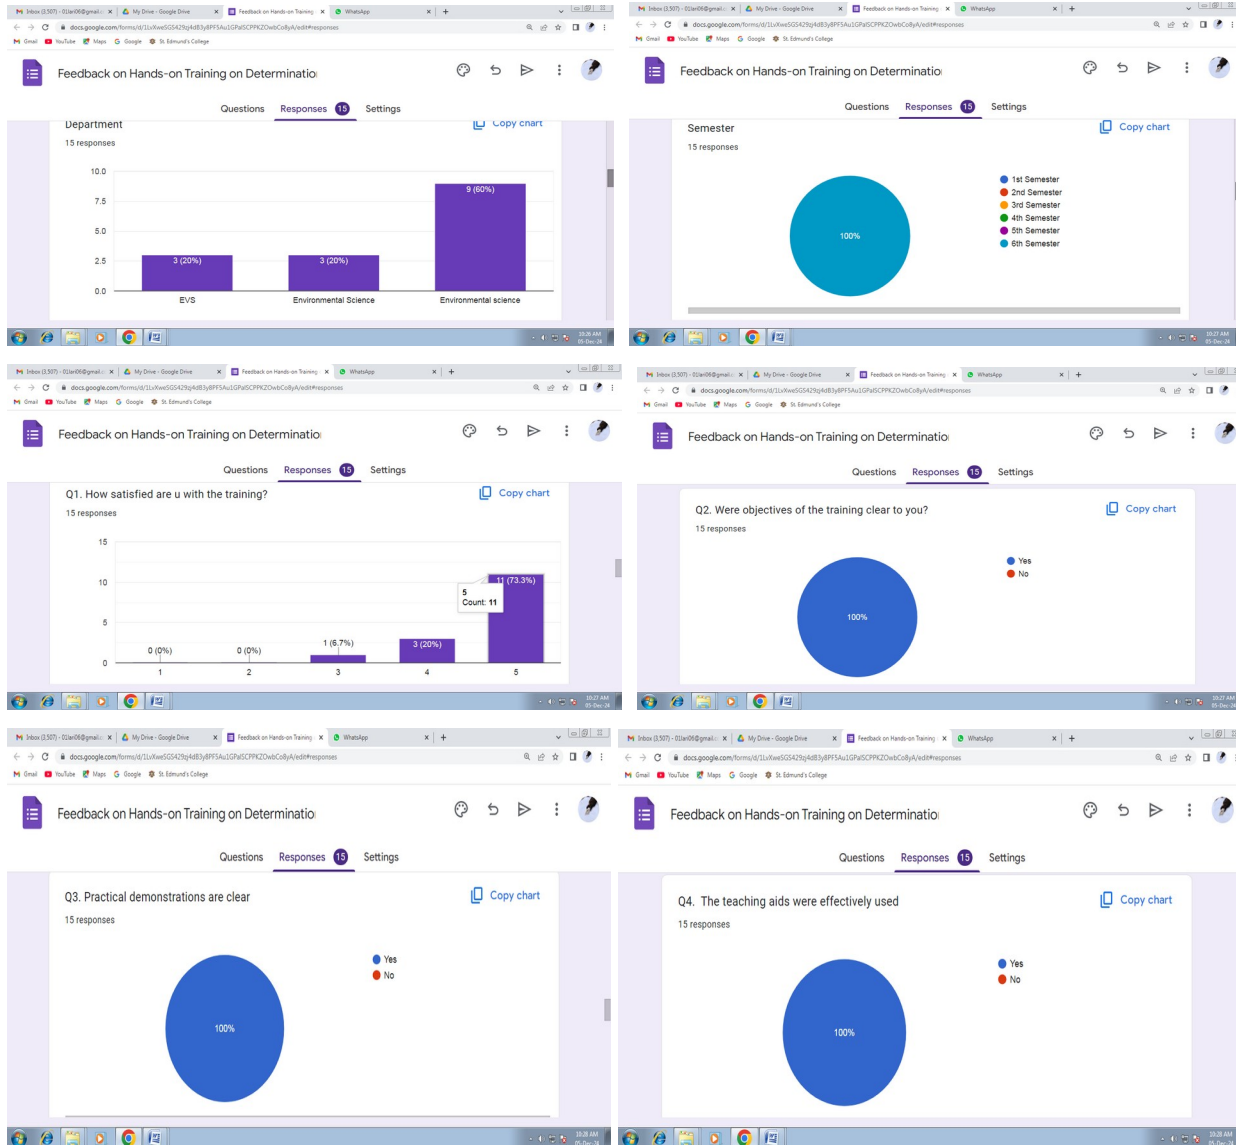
Inbox (3,507) - 01lan06@gmail.c × My Drive - Google Drive × Feedback on Hands-on Training × WhatsApp × +

docs.google.com/forms/d/1LvXweSG5429zj4dB3y8PF5Au1GPalSCPPKZOwbCo8yA/edit#responses

Gmail YouTube Maps Google St. Edmund's College

Feedback on Hands-on Training on Determinatio

Questions Responses 15 Settings

Department

15 responses

Copy chart

10.0
7.5
5.0
2.5
0.0

3 (20%)
3 (20%)
9 (60%)

EVS
Environmental Science
Environmental science

10:26 AM 05-Dec-24

Inbox (3,507) - 01lan06@gmail.c × My Drive - Google Drive × Feedback on Hands-on Training × WhatsApp × +

docs.google.com/forms/d/1LvXweSG5429zj4dB3y8PF5Au1GPalSCPPKZOwbCo8yA/edit#responses

Gmail YouTube Maps Google St. Edmund's College

Feedback on Hands-on Training on Determinatio

Questions Responses 15 Settings

Semester

15 responses

Copy chart

100%

1st Semester
2nd Semester
3rd Semester
4th Semester
5th Semester
6th Semester

10:27 AM 05-Dec-24

Inbox (3,507) - 01lan06@gmail.c × My Drive - Google Drive × Feedback on Hands-on Training × WhatsApp × +

docs.google.com/forms/d/1LvXweSG5429zj4dB3y8PF5Au1GPalSCPPKZOwbCo8yA/edit#responses

Gmail YouTube Maps Google St. Edmund's College

Feedback on Hands-on Training on Determinatio

Questions Responses 15 Settings

Q1. How satisfied are u with the training?

15 responses

Copy chart

15
10
5
0

0 (0%)
0 (0%)
1 (6.7%)
3 (20%)
11 (73.3%)

5
Count: 11

1 2 3 4 5

10:27 AM 05-Dec-24

Inbox (3,507) - 01lan06@gmail.c × My Drive - Google Drive × Feedback on Hands-on Training × WhatsApp × +

docs.google.com/forms/d/1LvXweSG5429zj4dB3y8PF5Au1GPalSCPPKZOwbCo8yA/edit#responses

Gmail YouTube Maps Google St. Edmund's College

Feedback on Hands-on Training on Determinatio

Questions Responses 15 Settings

Q2. Were objectives of the training clear to you?

15 responses

Copy chart

Yes
No

100%

10:27 AM 05-Dec-24

Inbox (3,507) - 01lan06@gmail.c × My Drive - Google Drive × Feedback on Hands-on Training × WhatsApp × +

docs.google.com/forms/d/1LvXweSG5429zj4dB3y8PF5Au1GPalSCPPKZOwbCo8yA/edit#responses

Gmail YouTube Maps Google St. Edmund's College

Feedback on Hands-on Training on Determinatio

Questions Responses 15 Settings

Q3. Practical demonstrations are clear

15 responses

Copy chart

Yes
No

100%

10:28 AM 05-Dec-24

Inbox (3,507) - 01lan06@gmail.c × My Drive - Google Drive × Feedback on Hands-on Training × WhatsApp × +

docs.google.com/forms/d/1LvXweSG5429zj4dB3y8PF5Au1GPalSCPPKZOwbCo8yA/edit#responses

Gmail YouTube Maps Google St. Edmund's College

Feedback on Hands-on Training on Determinatio

Questions Responses 15 Settings

Q4. The teaching aids were effectively used

15 responses

Copy chart

Yes
No

100%

10:28 AM 05-Dec-24